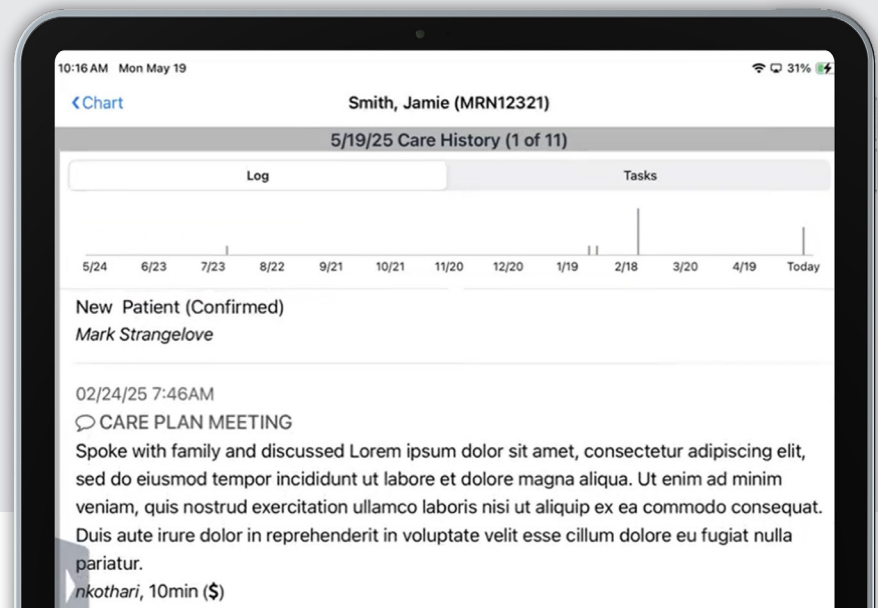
10:16 AM Mon May 19

31%

‹Chart

Smith, Jamie (MRN12321)

5/19/25 Care History (1 of 11)

Log

Tasks

5/24 6/23 7/23 8/22 9/21 10/21 11/20 12/20 1/19 2/18 3/20 4/19 Today

New Patient (Confirmed)
Mark Strangelove

02/24/25 7:46AM
CARE PLAN MEETING
Spoke with family and discussed Lorem ipsum dolor sit amet, consectetur adipiscing elit, sed do eiusmod tempor incididunt ut labore et dolore magna aliqua. Ut enim ad minim veniam, quis nostrud exercitation ullamco laboris nisi ut aliquip ex ea commodo consequat. Duis aute irure dolor in reprehenderit in voluptate velit esse cillum dolore eu fugiat nulla pariatur.
nkothari, 10min ($)